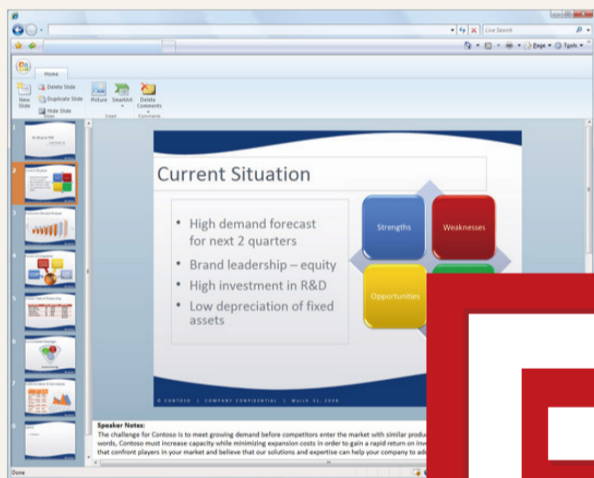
Live Search

Page ▼ Tools ▼

Home

New Slide

Delete Slide

Duplicate Slide

Hide Slide

Picture

SmartArt

Delete Comments

Insert

Comments

Current Situation

High demand forecast for next 2 quarters

Brand leadership – equity

High investment in R&D

Low depreciation of fixed assets

Strengths

Weaknesses

Opportunities

© CONTOSO | COMPANY CONFIDENTIAL | MARCH 12, 2008

Speaker Notes:

The challenge for Contoso is to meet growing demand before competitors enter the market with similar produ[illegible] words, Contoso must increase capacity while minimizing expansion costs in order to gain a rapid return on inv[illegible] that confront players in your market and believe that our solutions and expertise can help your company to ad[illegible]

Done